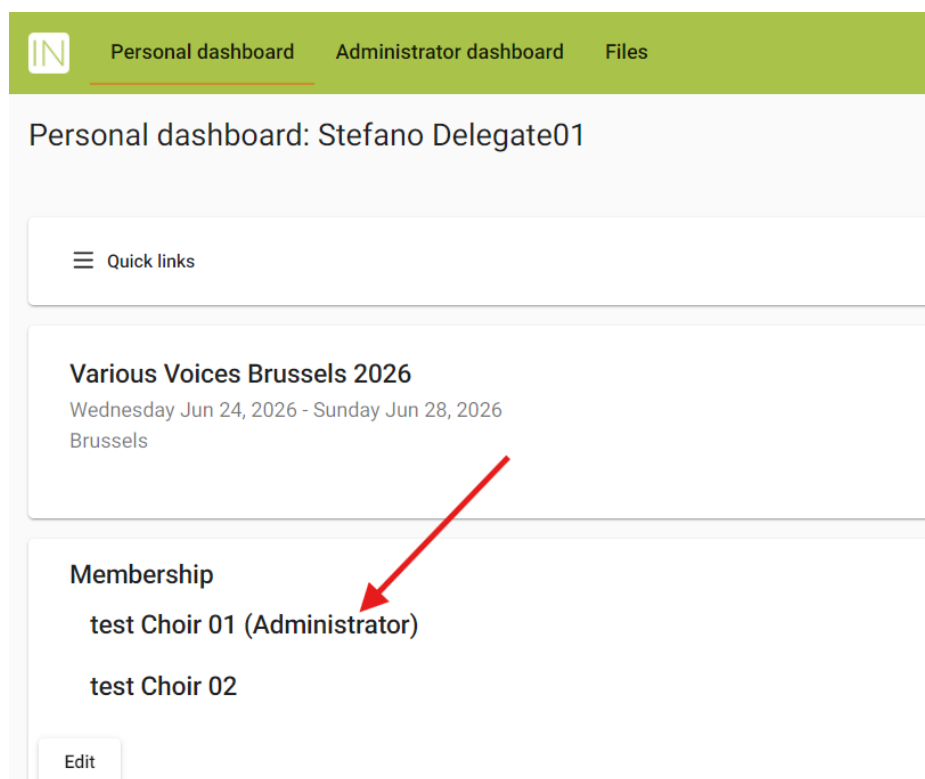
IN Personal dashboard Administrator dashboard Files

Personal dashboard: Stefano Delegate01

Quick links

Various Voices Brussels 2026
Wednesday Jun 24, 2026 - Sunday Jun 28, 2026
Brussels

Membership
test Choir 01 (Administrator)
test Choir 02

Edit